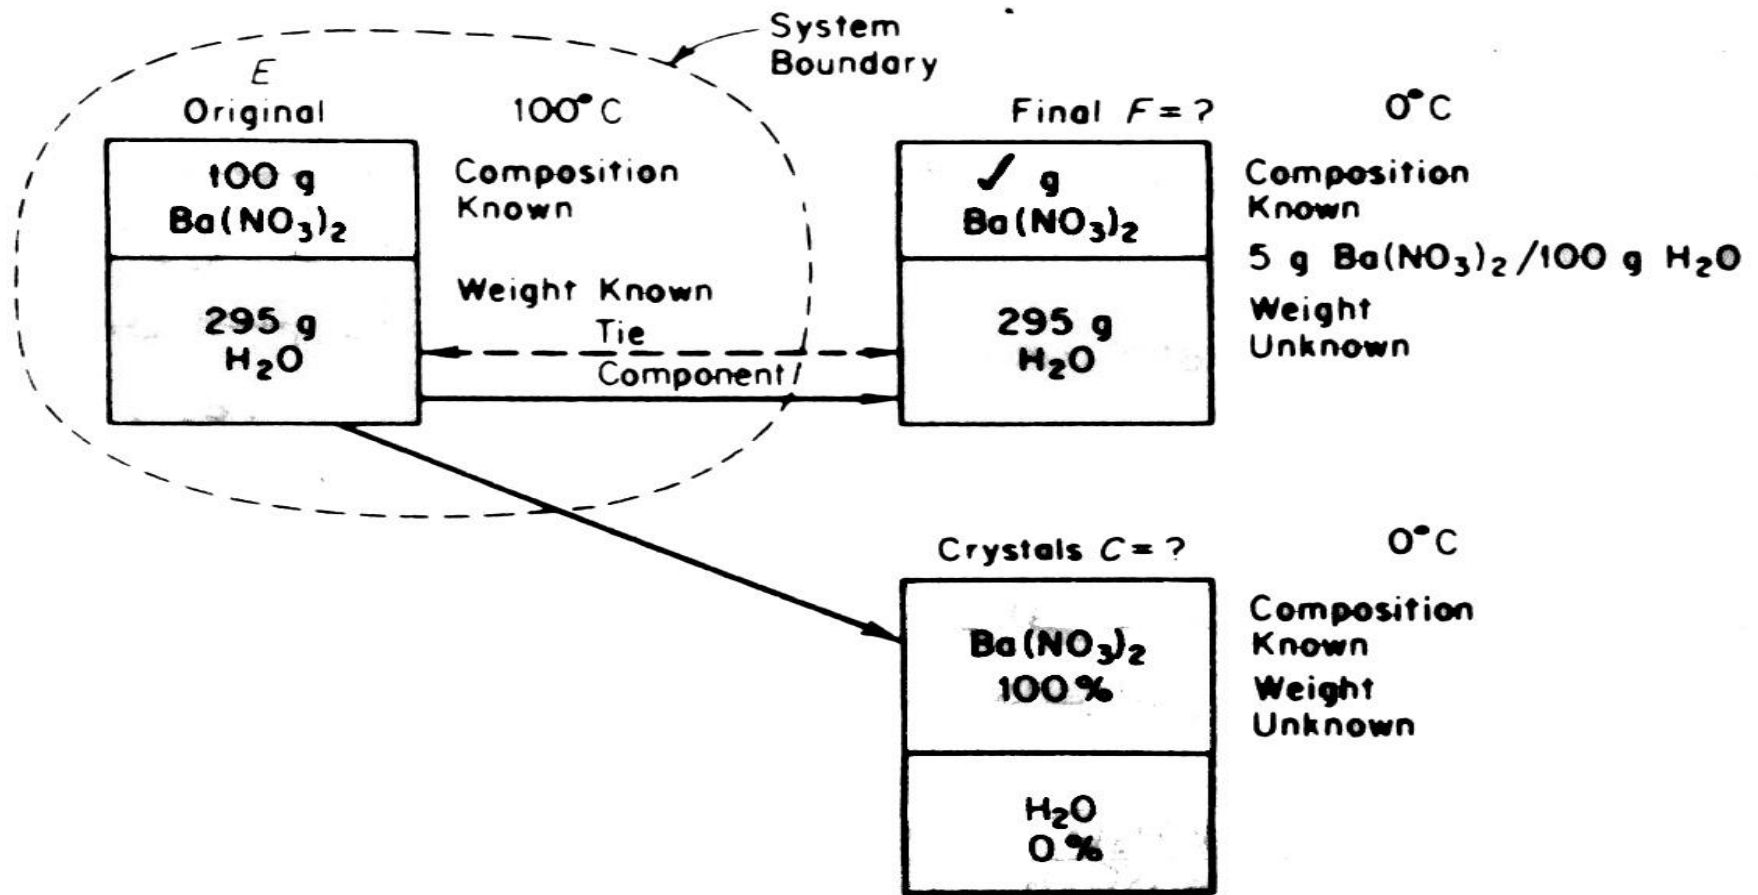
System Boundary

E
Original

100°C

100 g
$Ba(NO_3)_2$

295 g
$H_2O$

Composition Known

Weight Known

Tie
Component

Final $F=?$

0°C

✓ g
$Ba(NO_3)_2$

295 g
$H_2O$

Composition Known

5 g $Ba(NO_3)_2$/100 g $H_2O$

Weight Unknown

Crystals $C=?$

0°C

$Ba(NO_3)_2$
100%

$H_2O$
0%

Composition Known

Weight Unknown